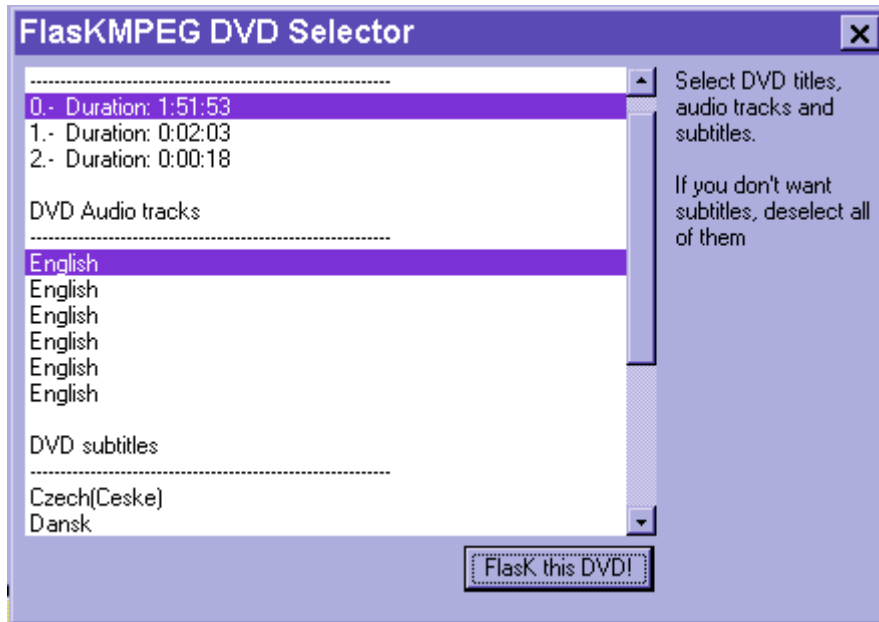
FlasKMPEG DVD Selector

---------------------------------------------------------
0.- Duration: 1:51:53
1.- Duration: 0:02:03
2.- Duration: 0:00:18

DVD Audio tracks
---------------------------------------------------------
English
English
English
English
English
English

DVD subtitles
---------------------------------------------------------
Czech(Ceske)
Dansk

Select DVD titles, audio tracks and subtitles.

If you don't want subtitles, deselect all of them

FlasK this DVD!